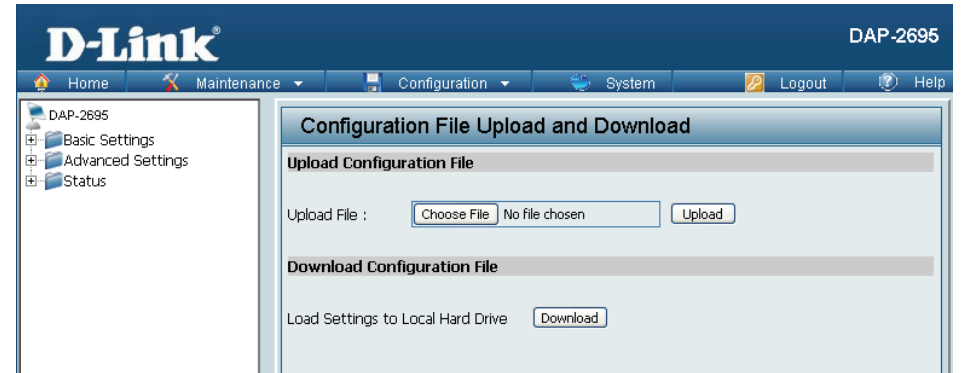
D-Link®

DAP-2695

Home
Maintenance
Configuration
System
Logout
Help

DAP-2695
Basic Settings
Advanced Settings
Status

Configuration File Upload and Download

Upload Configuration File

Upload File : Choose File No file chosen Upload

Download Configuration File

Load Settings to Local Hard Drive Download